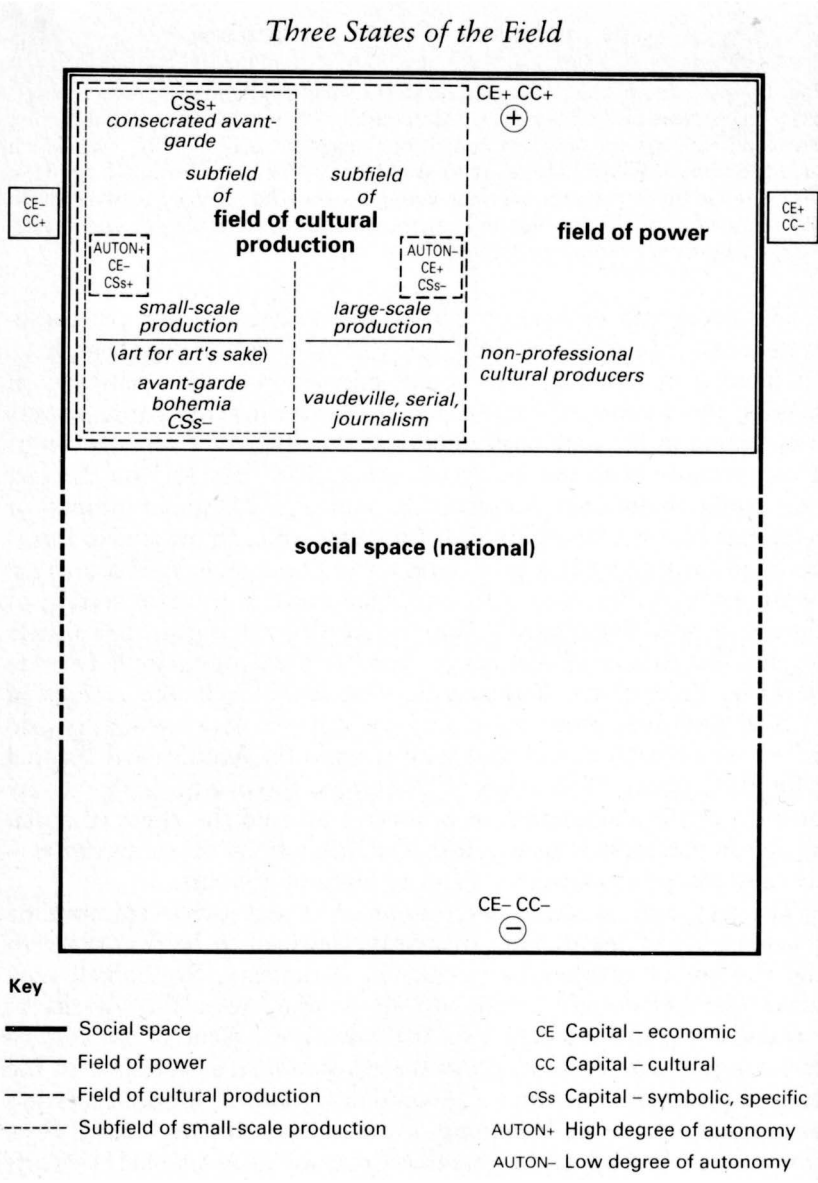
*Three States of the Field*

CE+ CC+
+

CE– CC+

CE+ CC–

CSs+
*consecrated avant-garde*

*subfield of*

*subfield of*

**field of cultural production**

**field of power**

AUTON+
CE–
CSs+

AUTON–
CE+
CSs–

*small-scale production*

(art for art's sake)

*avant-garde bohemia*
CSs–

*large-scale production*

*vaudeville, serial, journalism*

*non-professional cultural producers*

**social space (national)**

CE– CC–
–

**Key**

Social space

Field of power

Field of cultural production

Subfield of small-scale production

CE Capital – economic

CC Capital – cultural

CSs Capital – symbolic, specific

AUTON+ High degree of autonomy

AUTON– Low degree of autonomy